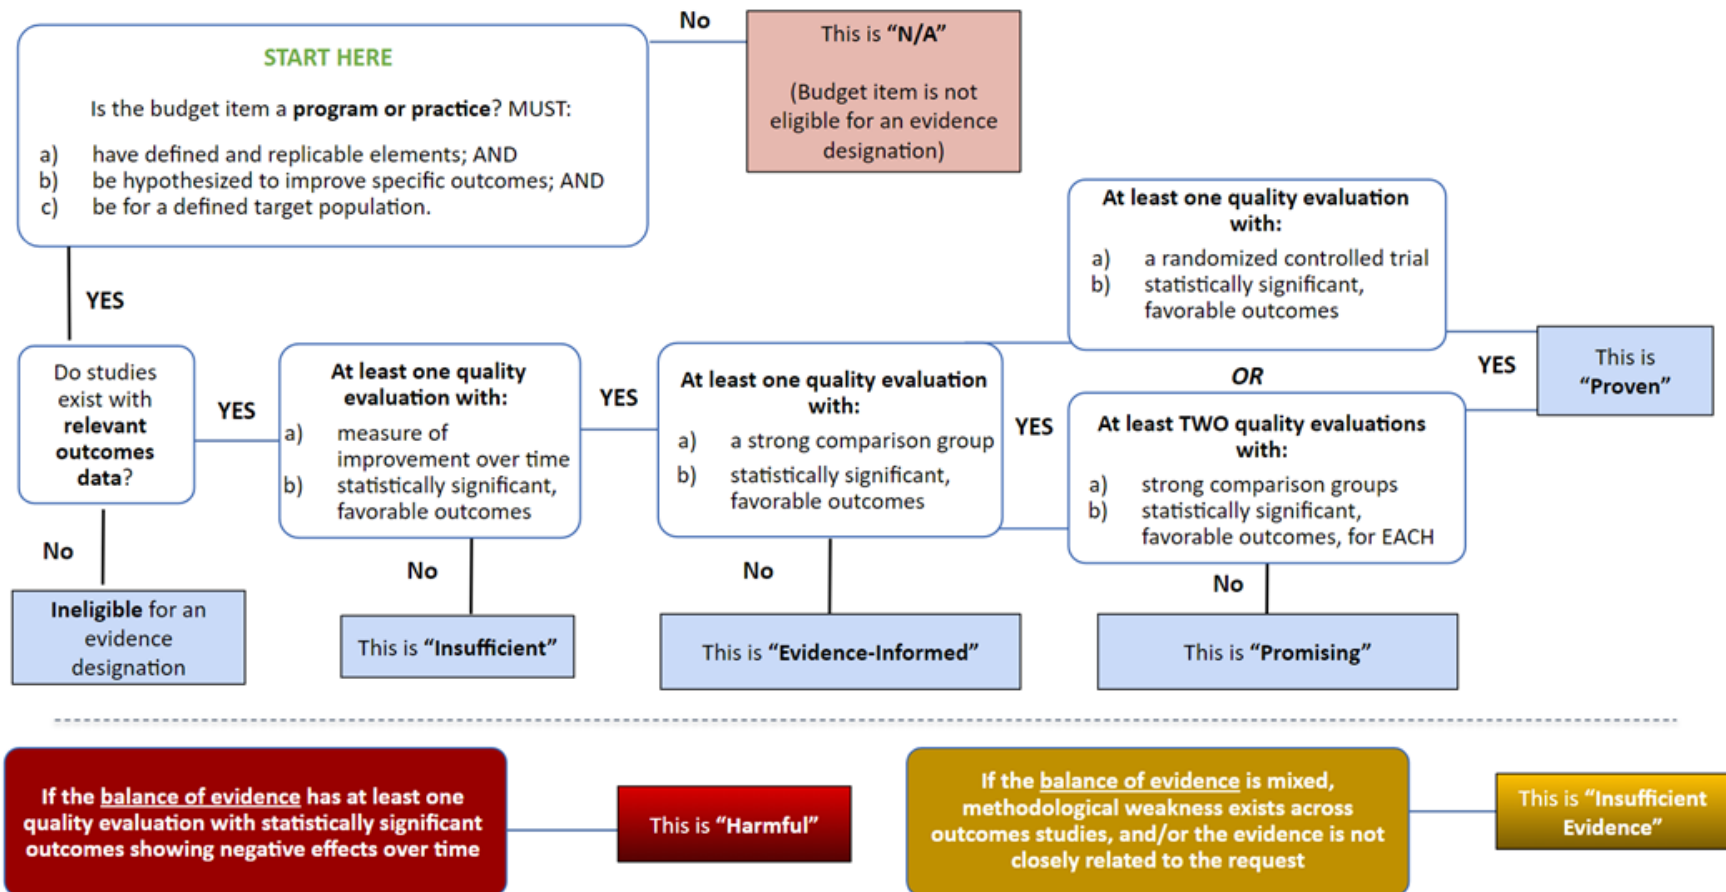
START HERE

Is the budget item a **program or practice**? MUST:

a) have defined and replicable elements; AND
b) be hypothesized to improve specific outcomes; AND
c) be for a defined target population.

No

This is "N/A"

(Budget item is not eligible for an evidence designation)

YES

Do studies exist with relevant outcomes data?

YES

At least one quality evaluation with:
a) measure of improvement over time
b) statistically significant, favorable outcomes

YES

At least one quality evaluation with:
a) a strong comparison group
b) statistically significant, favorable outcomes

YES

At least one quality evaluation with:
a) a randomized controlled trial
b) statistically significant, favorable outcomes

OR

At least TWO quality evaluations with:
a) strong comparison groups
b) statistically significant, favorable outcomes, for EACH

YES

This is "Proven"

No

Ineligible for an evidence designation

No

This is "Insufficient"

No

This is "Evidence-Informed"

No

This is "Promising"

If the balance of evidence has at least one quality evaluation with statistically significant outcomes showing negative effects over time

This is "Harmful"

If the balance of evidence is mixed, methodological weakness exists across outcomes studies, and/or the evidence is not closely related to the request

This is "Insufficient Evidence"